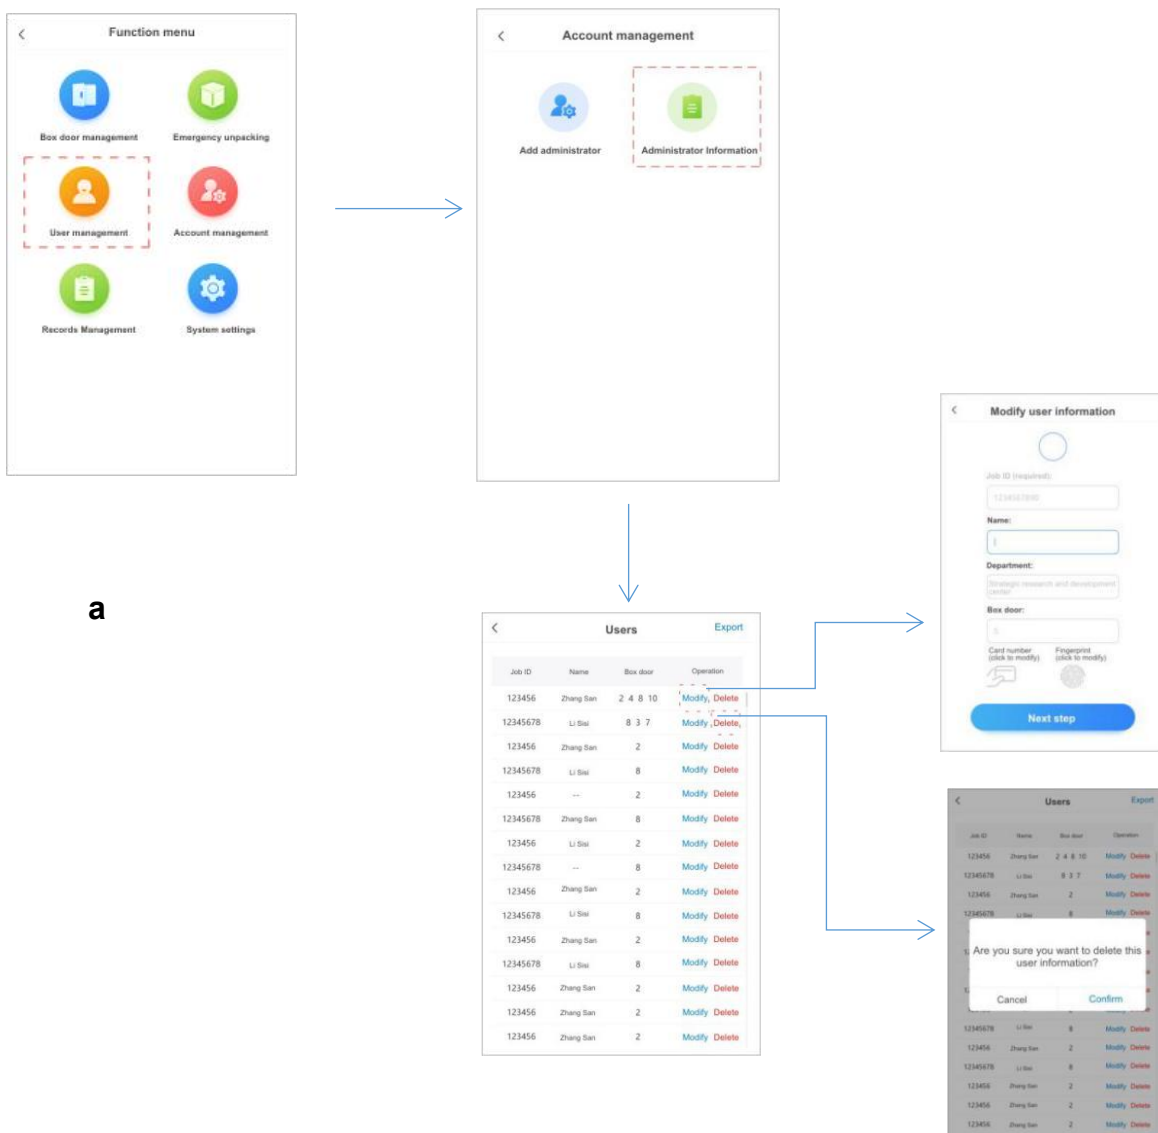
Function menu

Box door management
Emergency unpacking
User management
Account management
Records Management
System settings

Account management

Add administrator
Administrator Information

a

Users
Export

| Job ID | Name | Box door | Operation |
|---|---|---|---|
| 123456 | Zhang San | 2 4 8 10 | Modify Delete |
| 12345678 | Li Sisi | 8 3 7 | Modify Delete |
| 123456 | Zhang San | 2 | Modify Delete |
| 12345678 | Li Sisi | 8 | Modify Delete |
| 123456 | -- | 2 | Modify Delete |
| 12345678 | Zhang San | 8 | Modify Delete |
| 123456 | Li Sisi | 2 | Modify Delete |
| 12345678 | -- | 8 | Modify Delete |
| 123456 | Zhang San | 2 | Modify Delete |
| 12345678 | Li Sisi | 8 | Modify Delete |
| 123456 | Zhang San | 2 | Modify Delete |
| 12345678 | Li Sisi | 8 | Modify Delete |
| 123456 | Zhang San | 2 | Modify Delete |
| 123456 | Zhang San | 2 | Modify Delete |
| 123456 | Zhang San | 2 | Modify Delete |

Modify user information

Job ID (required):
12345678
Name:
Department:
Strategic research and development center
Box door:
Card number (click to modify)
Fingerprint (click to modify)
Next step

Users
Export
Job ID Name Box door Operation
123456 Zhang San 2 4 8 10 Modify Delete
12345678 Li Sisi 8 3 7 Modify Delete
123456 Zhang San 2 Modify Delete
12345678 Li Sisi 8 Modify Delete
Are you sure you want to delete this user information?
Cancel
Confirm
12345678 Li Sisi 8 Modify Delete
123456 Zhang San 2 Modify Delete
12345678 Li Sisi 8 Modify Delete
123456 Zhang San 2 Modify Delete
123456 Zhang San 2 Modify Delete
123456 Zhang San 2 Modify Delete